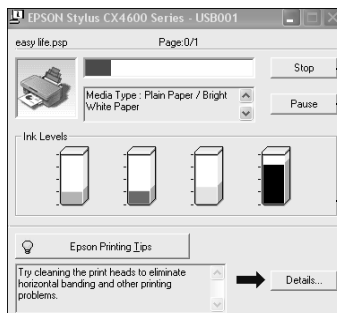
EPSON Stylus CX4600 Series - USB001

easy life.psp

Page:0/1

Stop

Media Type : Plain Paper / Bright White Paper

Pause

Ink Levels

Epson Printing Tips

Try cleaning the print heads to eliminate horizontal banding and other printing problems.

Details...